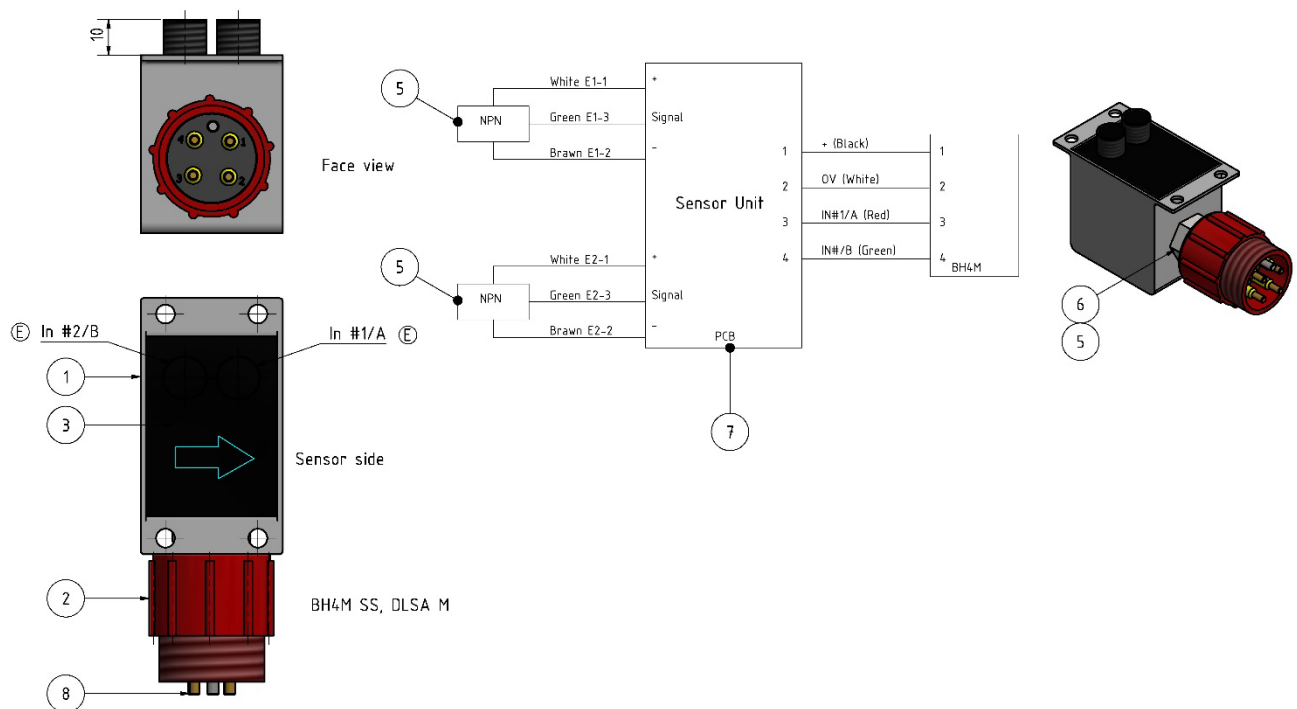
10

4 1
3 2

Face view

Ⓔ In #2/B
In #1/A Ⓔ

1

3

Sensor side

2

BH4M SS, DLSA M

8

5

NPN

White E1-1
Green E1-3
Brawn E1-2

+
Signal
-

5

NPN

White E2-1
Green E2-3
Brawn E2-2

+
Signal
-

Sensor Unit

PCB

7

1
2
3
4

+ (Black)
OV (White)
IN#1/A (Red)
IN#/B (Green)

1
2
3
4
BH4M

6

5